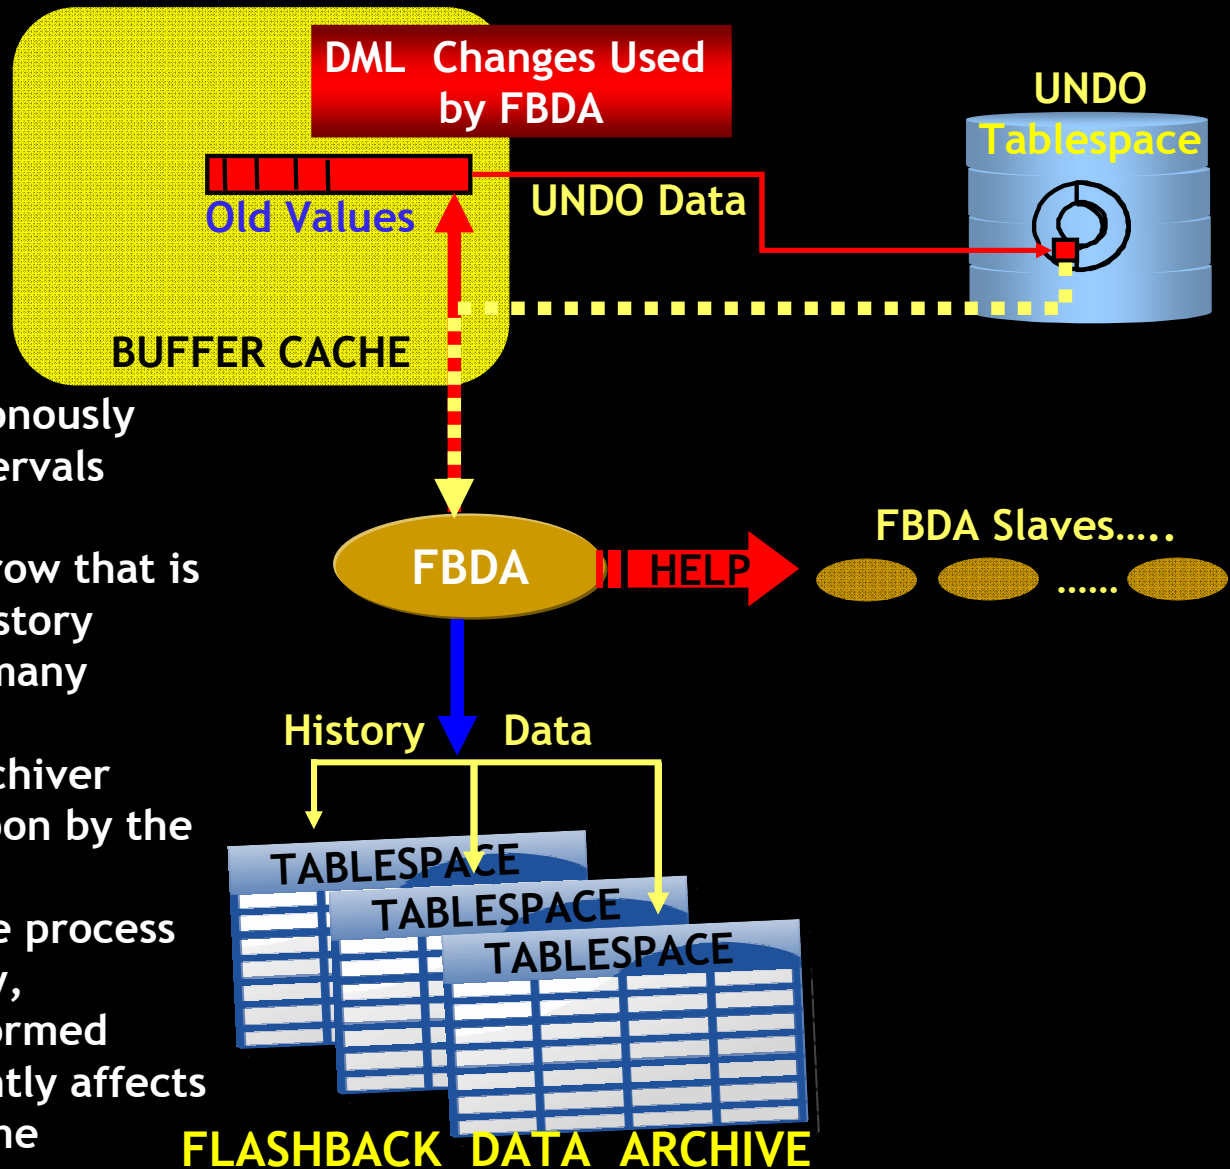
DML Changes Used by FBDA

Old Values

UNDO Data

UNDO Tablespace

BUFFER CACHE

onously
ervals

row that is
story
many

chiver
oon by the

e process
y,
ormed
ntly affects
ne

FBDA

HELP

FBDA Slaves.....

......

History Data

TABLESPACE

TABLESPACE

TABLESPACE

FLASHBACK DATA ARCHIVE